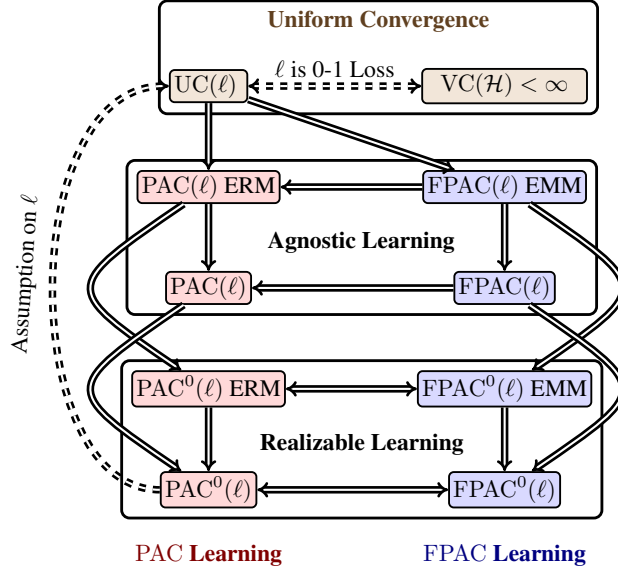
Uniform Convergence

$\mathrm{UC}(\ell)$

$\ell$ is 0-1 Loss

$\mathrm{VC}(\mathcal{H}) < \infty$

Assumption on $\ell$

$\mathrm{PAC}(\ell)$ ERM

$\mathrm{FPAC}(\ell)$ EMM

Agnostic Learning

$\mathrm{PAC}(\ell)$

$\mathrm{FPAC}(\ell)$

$\mathrm{PAC}^0(\ell)$ ERM

$\mathrm{FPAC}^0(\ell)$ EMM

Realizable Learning

$\mathrm{PAC}^0(\ell)$

$\mathrm{FPAC}^0(\ell)$

PAC Learning

FPAC Learning